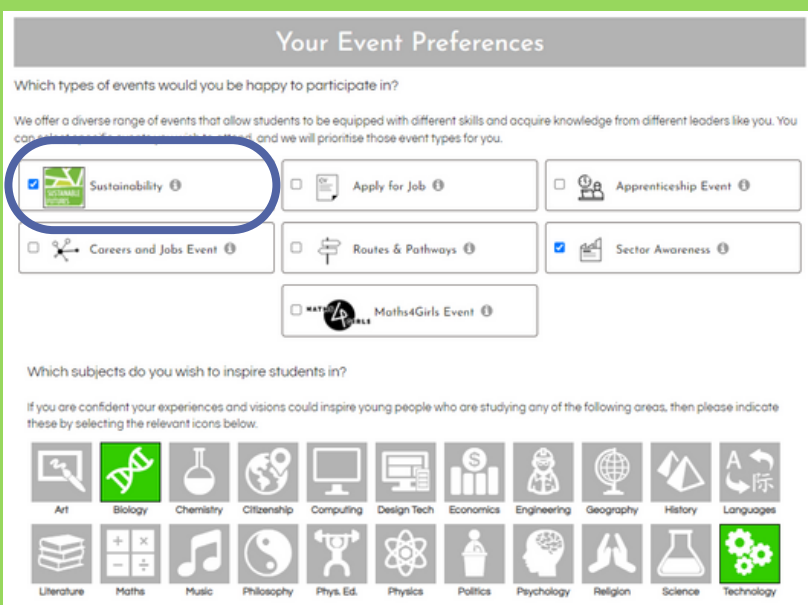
Your Event Preferences

Which types of events would you be happy to participate in?

We offer a diverse range of events that allow students to be equipped with different skills and acquire knowledge from different leaders like you. You can select specific events you wish to attend, and we will prioritise those event types for you.

SUSTAINABLE FUTURES Sustainability

CV Apply for Job

Apprenticeship Event

Careers and Jobs Event

Routes & Pathways

Sector Awareness

MATHS 4 GIRLS Maths4Girls Event

Which subjects do you wish to inspire students in?

If you are confident your experiences and visions could inspire young people who are studying any of the following areas, then please indicate these by selecting the relevant icons below.

Art
Biology
Chemistry
Citizenship
Computing
Design Tech
Economics
Engineering
Geography
History
Languages

Literature
Maths
Music
Philosophy
Phys. Ed.
Physics
Politics
Psychology
Religion
Science
Technology